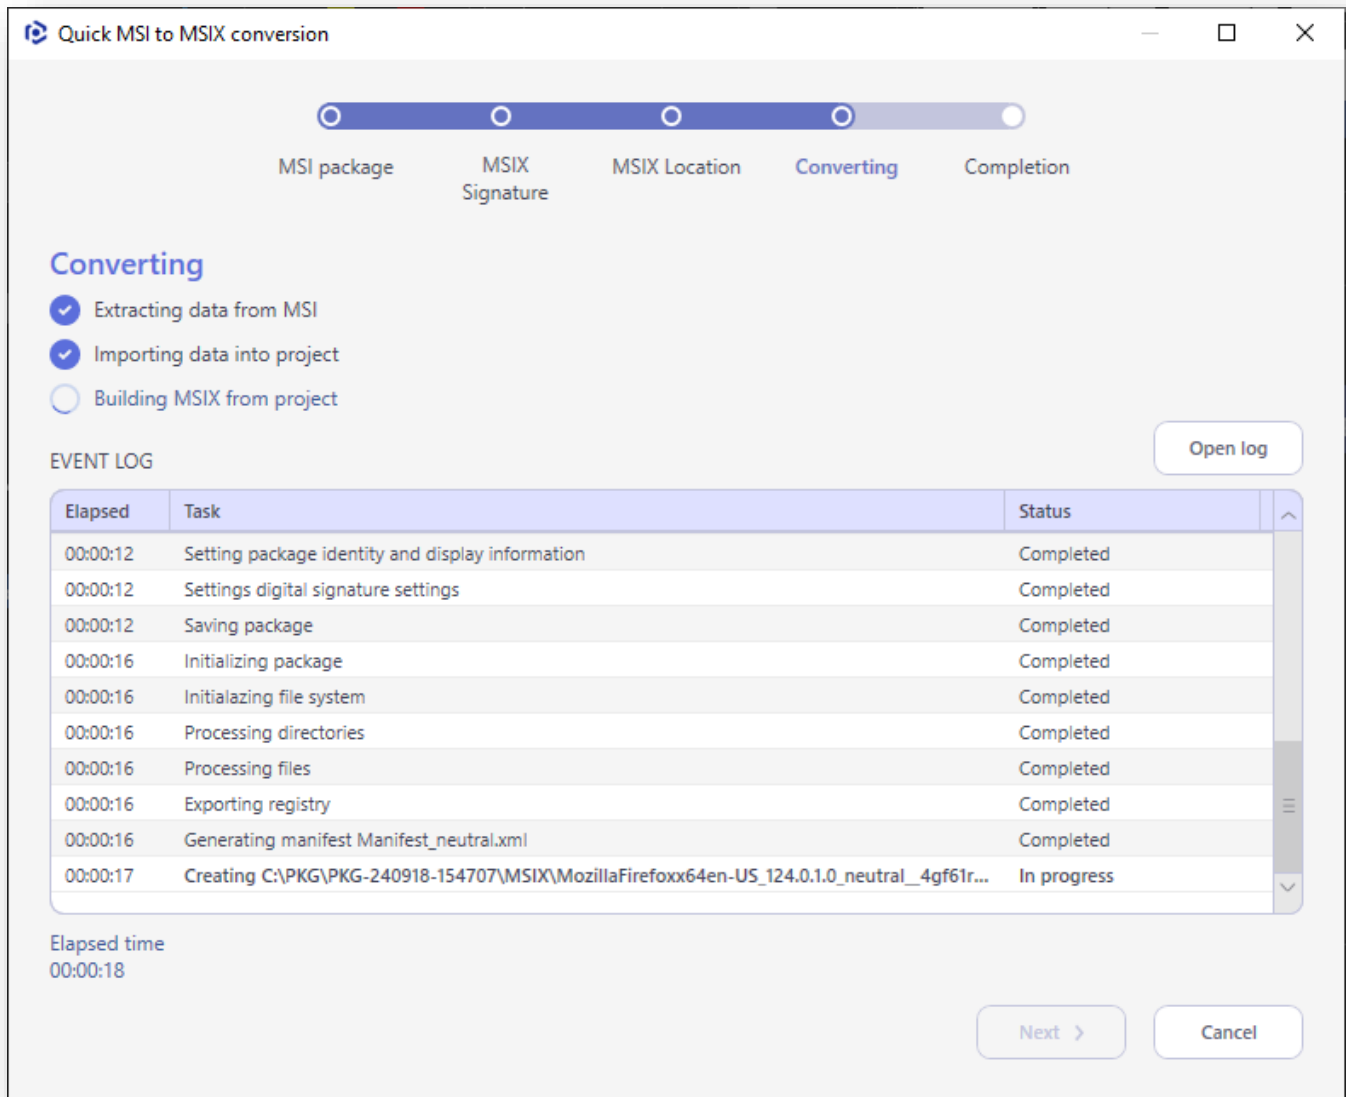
Quick MSI to MSIX conversion

MSI package
MSIX Signature
MSIX Location
Converting
Completion

Converting

Extracting data from MSI
Importing data into project
Building MSIX from project

EVENT LOG

Open log

| Elapsed | Task | Status |
|---|---|---|
| 00:00:12 | Setting package identity and display information | Completed |
| 00:00:12 | Settings digital signature settings | Completed |
| 00:00:12 | Saving package | Completed |
| 00:00:16 | Initializing package | Completed |
| 00:00:16 | Initialazing file system | Completed |
| 00:00:16 | Processing directories | Completed |
| 00:00:16 | Processing files | Completed |
| 00:00:16 | Exporting registry | Completed |
| 00:00:16 | Generating manifest Manifest_neutral.xml | Completed |
| 00:00:17 | Creating C:\PKG\PKG-240918-154707\MSIX\MozillaFirefoxx64en-US_124.0.1.0_neutral__4gf61r... | In progress |

Elapsed time
00:00:18

Next
Cancel